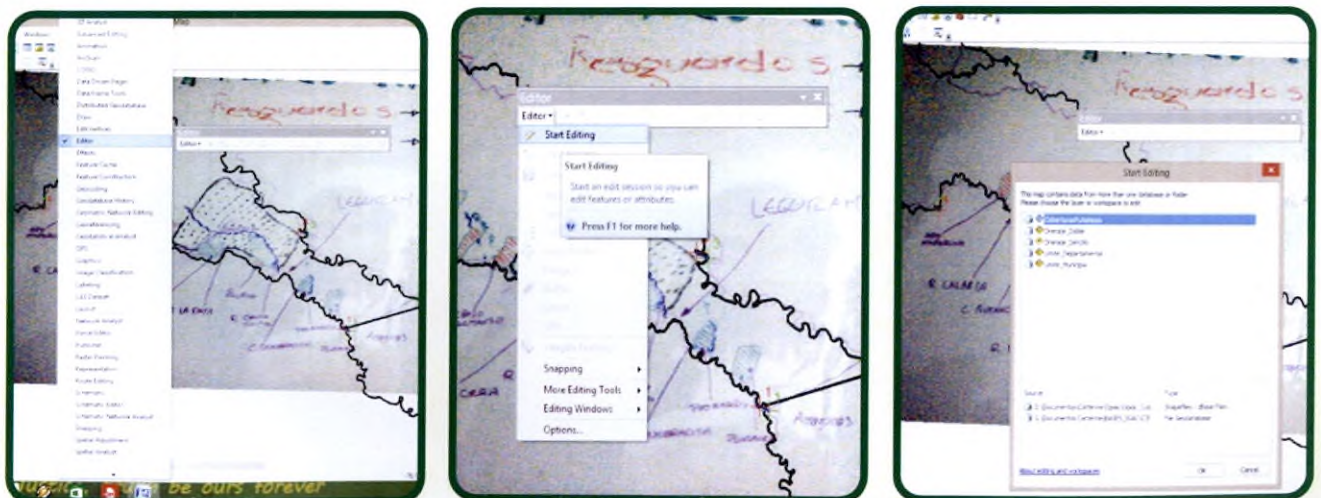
Windows

3D Analyst
Advanced Editing
Animation
ArcScan
COGO
Data Driven Pages
Data Frame Tools
Distributed Geodatabase
Draw
Edit Vertices
Editor
Effects
Feature Cache
Feature Construction
Geocoding
Geodatabase History
Geometric Network Editing
Georeferencing
Geostatistical Analyst
GPS
Graphics
Image Classification
Labeling
LAS Dataset
Layout
Network Analyst
Parcel Editor
Publisher
Raster Painting
Representation
Route Editing
Schematics
Schematic Editor
Schematic Network Analyst
Snapping
Spatial Adjustment
Spatial Analyst

Editor
Editor ▾

Resguardos

be ours forever

Editor
Editor ▾
Start Editing
Start Editing
Start an edit session so you can edit features or attributes.
Press F1 for more help.
Snapping
More Editing Tools
Editing Windows
Options...

Resguardos

Editor
Editor ▾

Start Editing
This map contains data from more than one database or folder. Please choose the layer or workspace to edit.
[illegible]
Drenaje_Doble
Drenaje_Sencillo
Limite_Departamental
Limite_Municipal
Source
Type
Shapefiles / dBase Files
File Geodatabase
About editing and workspaces
OK
Cancel